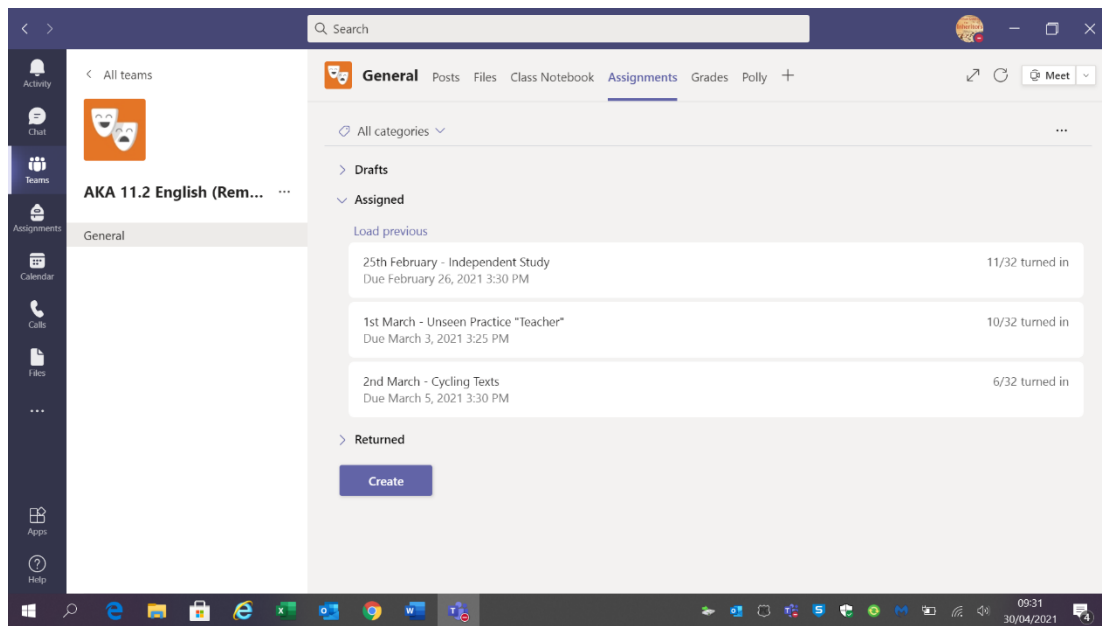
Search

Activity
Chat
Teams
Assignments
Calendar
Calls
Files
...
Apps
Help

All teams

AKA 11.2 English (Rem... ...

General

General Posts Files Class Notebook Assignments Grades Polly +

Meet

All categories

...

Drafts

Assigned

Load previous

25th February - Independent Study
Due February 26, 2021 3:30 PM
11/32 turned in

1st March - Unseen Practice "Teacher"
Due March 3, 2021 3:25 PM
10/32 turned in

2nd March - Cycling Texts
Due March 5, 2021 3:30 PM
6/32 turned in

Returned

Create

09:31
30/04/2021
4